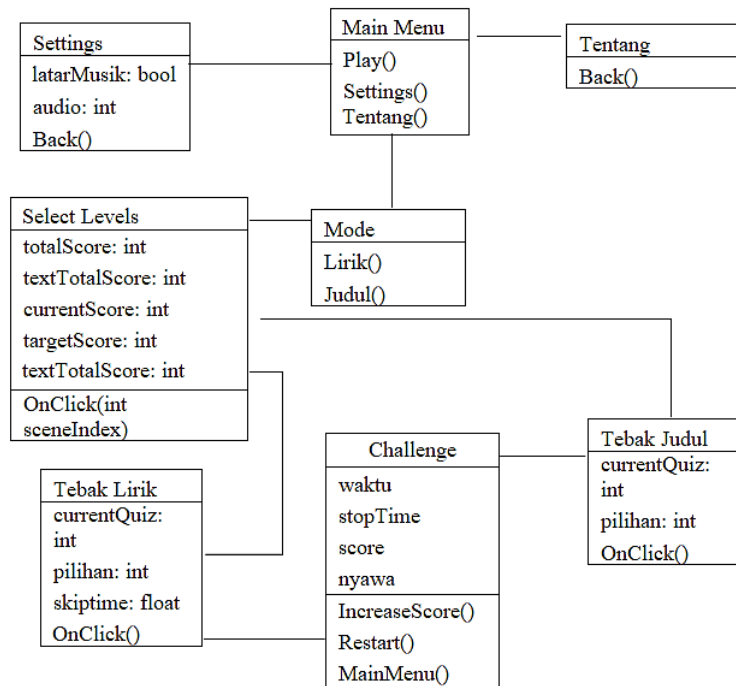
Settings
latarMusik: bool
audio: int
Back()

Main Menu
Play()
Settings()
Tentang()

Tentang
Back()

Select Levels
totalScore: int
textTotalScore: int
currentScore: int
targetScore: int
textTotalScore: int
OnClick(int sceneIndex)

Mode
Lirik()
Judul()

Tebak Judul
currentQuiz: int
pilihan: int
OnClick()

Challenge
waktu
stopTime
score
nyawa
IncreaseScore()
Restart()
MainMenu()

Tebak Lirik
currentQuiz: int
pilihan: int
skiptime: float
OnClick()